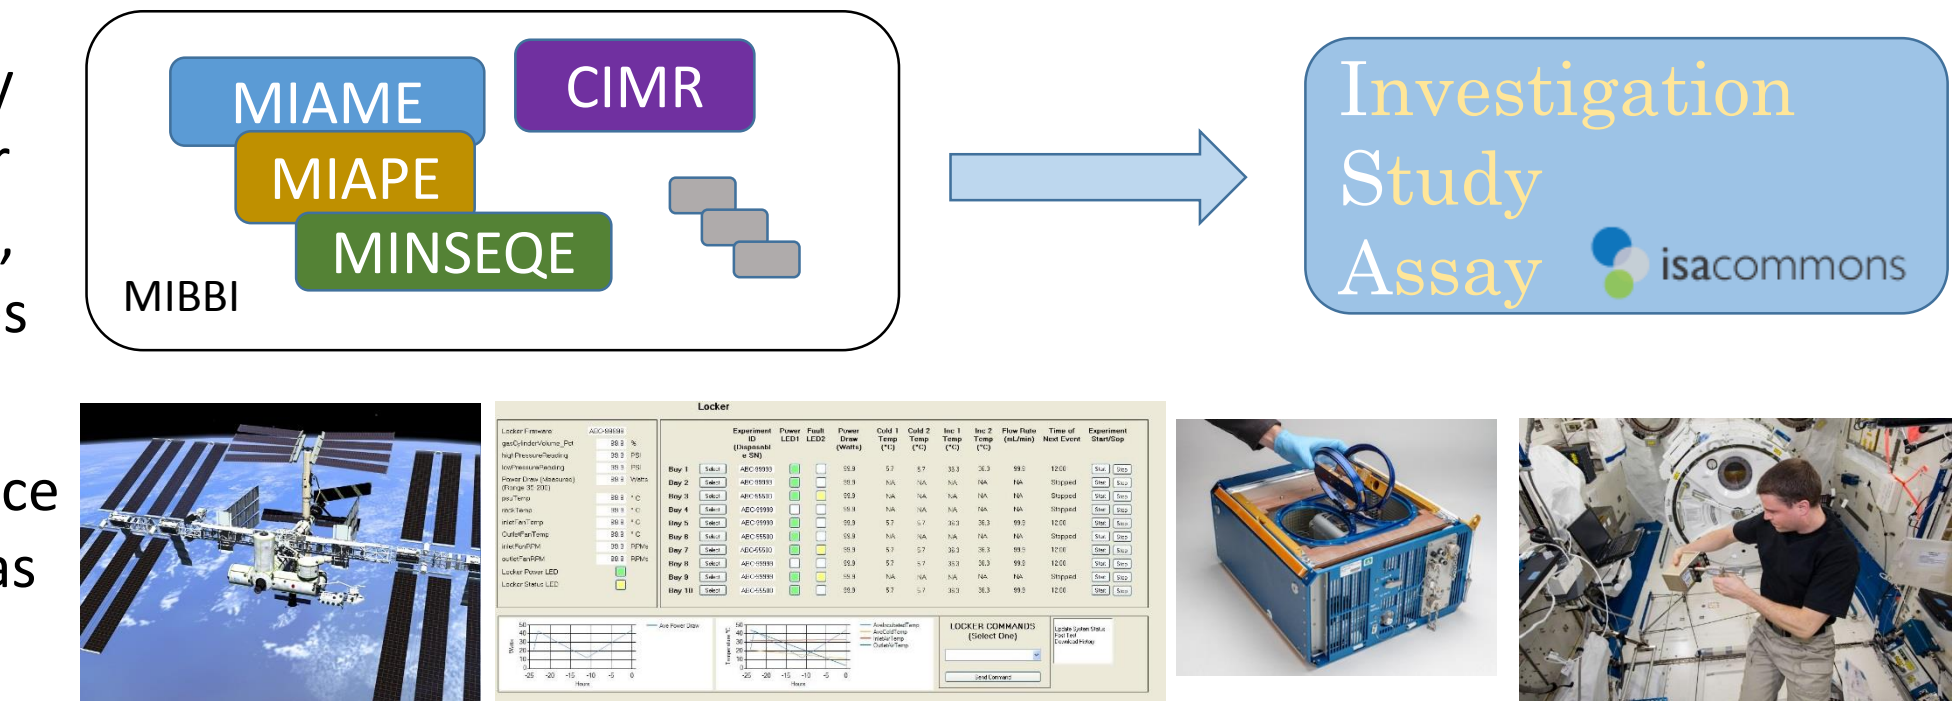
/
r
,
s

ce
as

MIAME
CIMR
MIAPE
MINSEQE
MIBBI

Investigation
Study
Assay
isacommons

Locker

| Bay | | Experiment ID (Disposable SN) | Power LED1 | Fault LED2 | Power Draw (Watts) | Cold 1 Temp (°C) | Cold 2 Temp (°C) | Inc 1 Temp (°C) | Inc 2 Temp (°C) | Flow Rate (mL/min) | Time of Next Event | Experiment Start/Stop |
|---|---|---|---|---|---|---|---|---|---|---|---|---|
| Bay 1 | Select | ABC-99999 | | | 99.9 | 5.7 | 5.7 | 36.3 | 36.3 | 99.9 | 12:00 | Start Stop |
| Bay 2 | Select | ABC-99999 | | | 99.9 | NA | NA | NA | NA | NA | Stopped | Start Stop |
| Bay 3 | Select | ABC-55555 | | | 99.9 | NA | NA | NA | NA | NA | Stopped | Start Stop |
| Bay 4 | Select | ABC-99999 | | | 99.9 | NA | NA | NA | NA | NA | Stopped | Start Stop |
| Bay 5 | Select | ABC-99999 | | | 99.9 | 5.7 | 5.7 | 36.3 | 36.3 | 99.9 | 12:00 | Start Stop |
| Bay 6 | Select | ABC-55555 | | | 99.9 | NA | NA | NA | NA | NA | Stopped | Start Stop |
| Bay 7 | Select | ABC-55555 | | | 99.9 | 5.7 | 5.7 | 36.3 | 36.3 | 99.9 | 12:00 | Start Stop |
| Bay 8 | Select | ABC-99999 | | | 99.9 | 5.7 | 5.7 | 36.3 | 36.3 | 99.9 | 12:00 | Start Stop |
| Bay 9 | Select | ABC-99999 | | | 99.9 | NA | NA | NA | NA | NA | Stopped | Start Stop |
| Bay 10 | Select | ABC-55555 | | | 99.9 | 5.7 | 5.7 | 36.3 | 36.3 | 99.9 | 12:00 | Start Stop |

Locker Firmware ABC-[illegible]
gasCylinderVolume_Pct 99.9 %
highPressureReading 99.9 PSI
lowPressureReading 99.9 PSI
Power Draw (Measured) (Range 35-200) 99.9 Watts
psuTemp 99.9 °C
rackTemp 99.9 °C
inletFanTemp 99.9 °C
OutletFanTemp 99.9 °C
inletFanRPM 99.9 RPMs
outletFanRPM 99.9 RPMs
Locker Power LED
Locker Status LED

Ave Power Draw
Watts
Hours
Temperature °C
Hours
LOCKER COMMANDS (Select One)
Send Command
Update System Status
Post Test
Download History